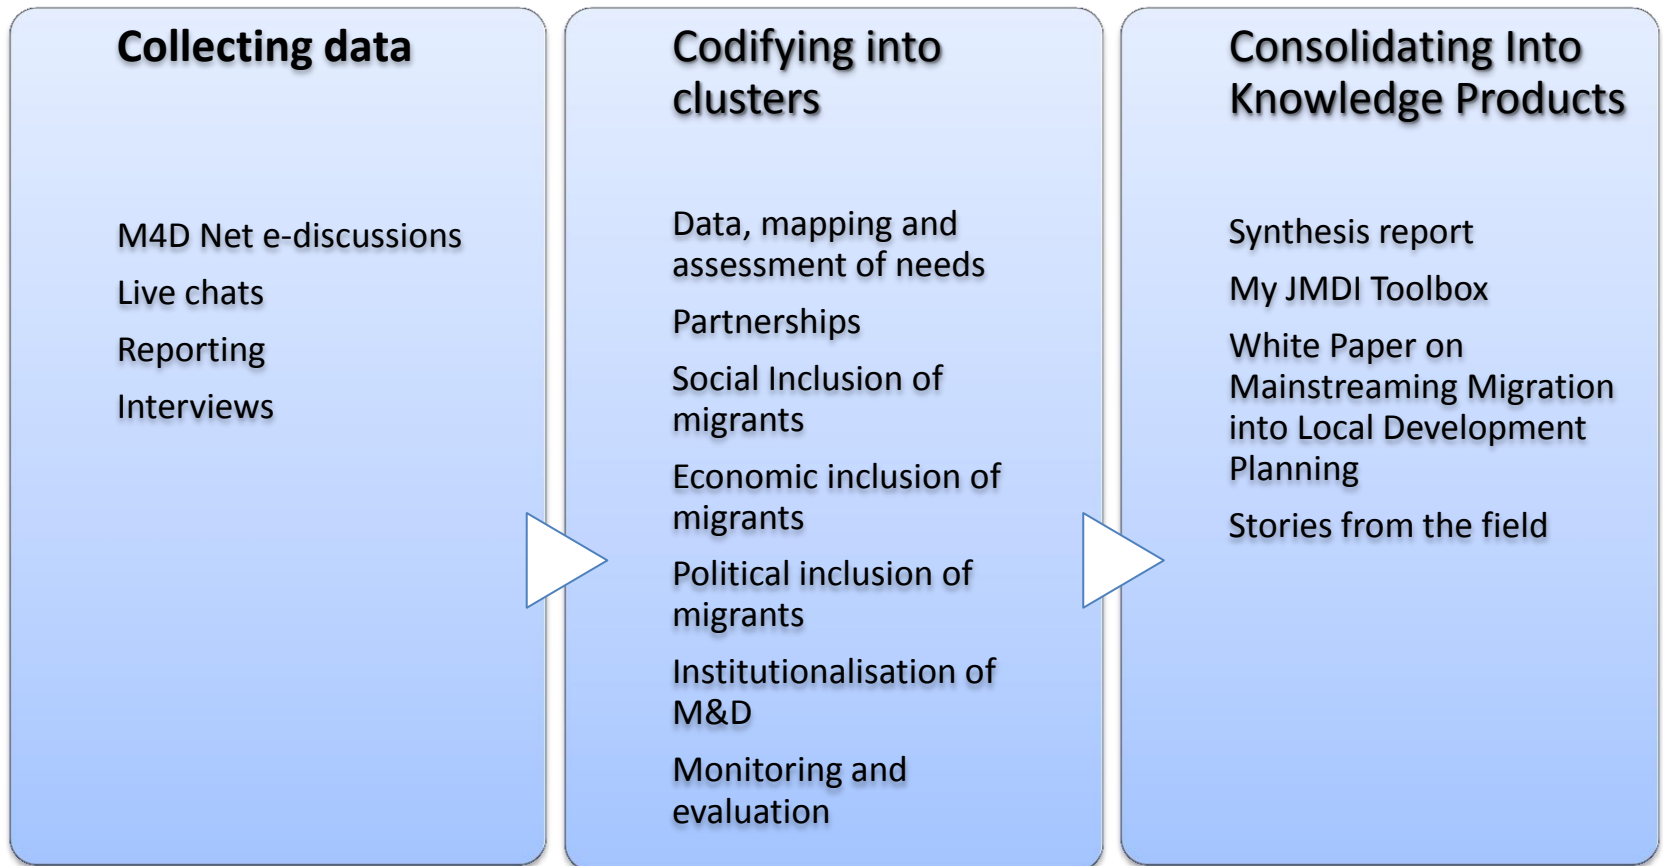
Collecting data

M4D Net e-discussions

Live chats

Reporting

Interviews

Codifying into clusters

Data, mapping and assessment of needs

Partnerships

Social Inclusion of migrants

Economic inclusion of migrants

Political inclusion of migrants

Institutionalisation of M&D

Monitoring and evaluation

Consolidating Into Knowledge Products

Synthesis report

My JMDI Toolbox

White Paper on Mainstreaming Migration into Local Development Planning

Stories from the field